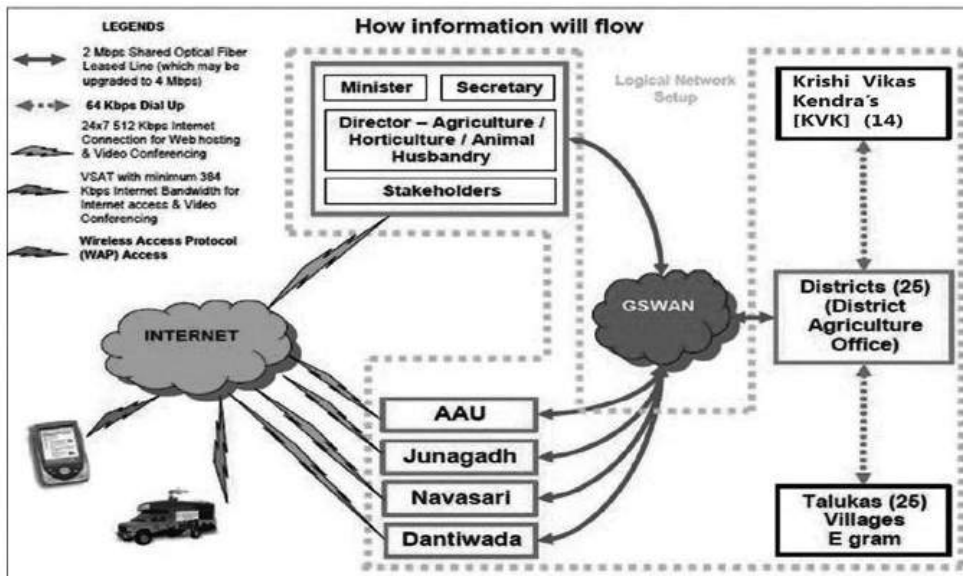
LEGENDS

2 Mbps Shared Optical Fiber Leased Line (which may be upgraded to 4 Mbps)

64 Kbps Dial Up

24x7 512 Kbps Internet Connection for Web hosting & Video Conferencing

VSAT with minimum 384 Kbps Internet Bandwidth for Internet access & Video Conferencing

Wireless Access Protocol (WAP) Access

How information will flow

Minister

Secretary

Director – Agriculture / Horticulture / Animal Husbandry

Stakeholders

Logical Network Setup

Krishi Vikas Kendra's [KVK] (14)

INTERNET

GSWAN

Districts (25) (District Agriculture Office)

AAU

Junagadh

Navasari

Dantiwada

Talukas (25) Villages E gram